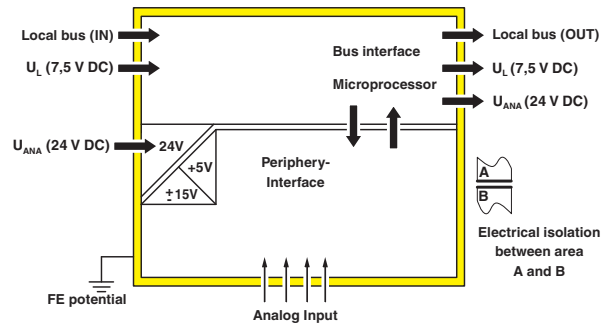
Local bus (IN)

$U_L$ (7,5 V DC)

Bus interface

Local bus (OUT)

$U_L$ (7,5 V DC)

Microprocessor

$U_{ANA}$ (24 V DC)

$U_{ANA}$ (24 V DC)

24V

+5V

$\pm$15V

Periphery-Interface

A

B

Electrical isolation between area A and B

FE potential

Analog Input